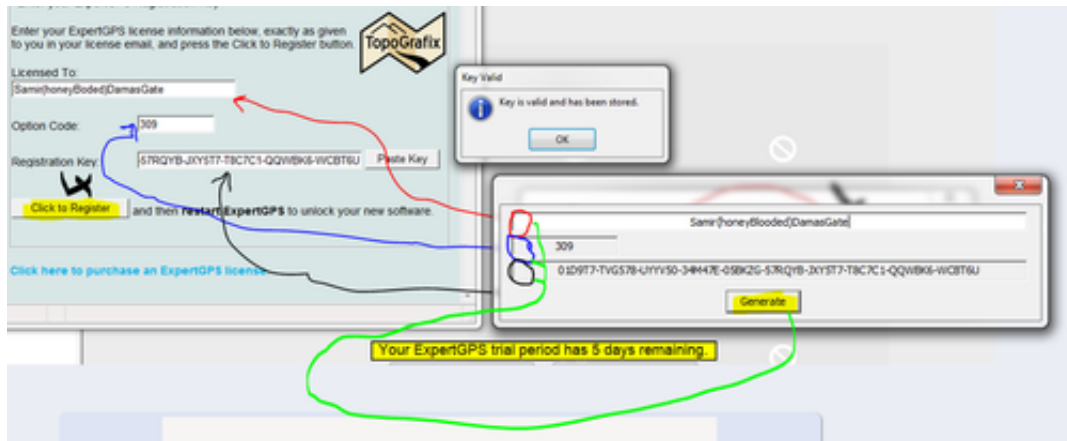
Enter your ExpertGPS license information below, exactly as given to you in your license email, and press the Click to Register button.

TopoGrafix

Licensed To:

Samir(honeyBoded)DamasGate

Option Code:

309

Registration Key:

57RQYB-JXY5T7-T8C7C1-QQWBK6-WCBT6U

Paste Key

Click to Register

and then restart ExpertGPS to unlock your new software.

Click here to purchase an ExpertGPS license

Key Valid

Key is valid and has been stored.

OK

Samir(honeyBlooded)DamasGate

309

01D9T7-TVG578-UYYV50-34M47E-05BK2G-57RQYB-JXY5T7-T8C7C1-QQWBK6-WCBT6U

Generate

Your ExpertGPS trial period has 5 days remaining.